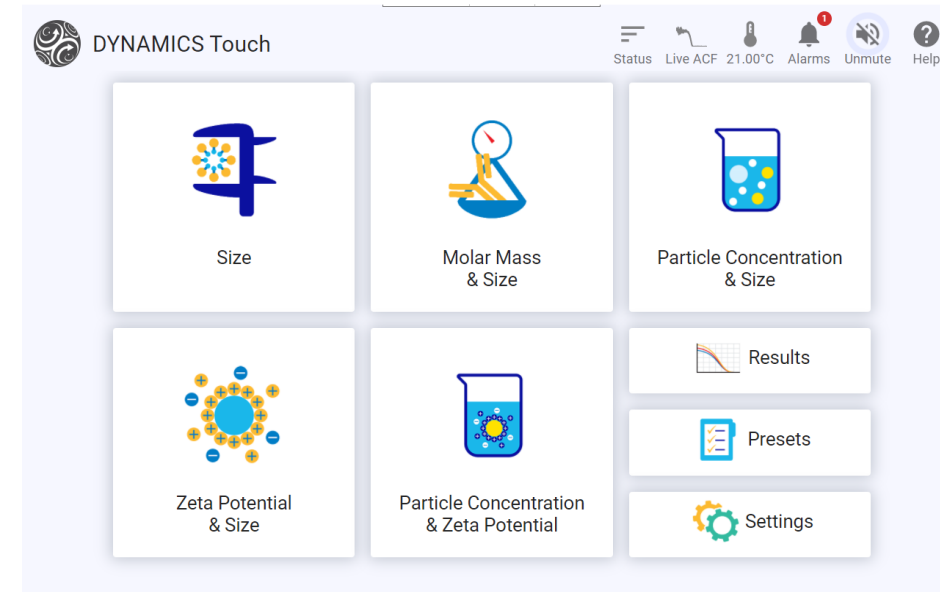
DYNAMICS Touch

Status Live ACF 21.00°C 1 Alarms Unmute Help

Size

Molar Mass & Size

Particle Concentration & Size

Zeta Potential & Size

Particle Concentration & Zeta Potential

Results

Presets

Settings